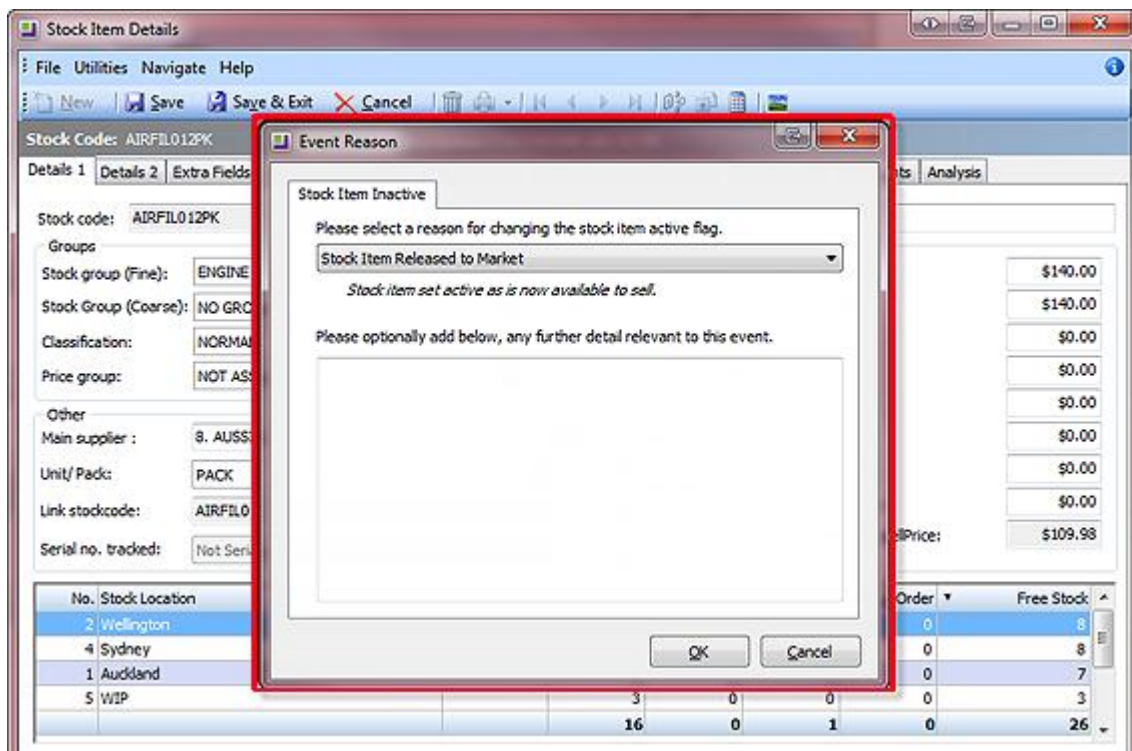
Stock Item Details

File Utilities Navigate Help

New | Save | Save & Exit | Cancel

Stock Code: AIRFIL012PK

Details 1 | Details 2 | Extra Fields | ts | Analysis

Stock code: AIRFIL012PK

Groups

Stock group (Fine): ENGINE

Stock Group (Coarse): NO GRC

Classification: NORMA

Price group: NOT AS

Other

Main supplier : 8. AUSS

Unit/ Pack: PACK

Link stockcode: AIRFIL0

Serial no. tracked: Not Seri

$140.00
$140.00
$0.00
$0.00
$0.00
$0.00
$0.00
$0.00
llPrice: $109.98

Event Reason

Stock Item Inactive

Please select a reason for changing the stock item active flag.

Stock Item Released to Market

Stock item set active as is now available to sell.

Please optionally add below, any further detail relevant to this event.

OK | Cancel

| No. | Stock Location | | | | | Order | Free Stock |
|---|---|---|---|---|---|---|---|
| 2 | Wellington | | | | | 0 | 8 |
| 4 | Sydney | | | | | 0 | 8 |
| 1 | Auckland | | | | | 0 | 7 |
| 5 | WIP | | 3 | 0 | 0 | 0 | 3 |
| | | | 16 | 0 | 1 | 0 | 26 |